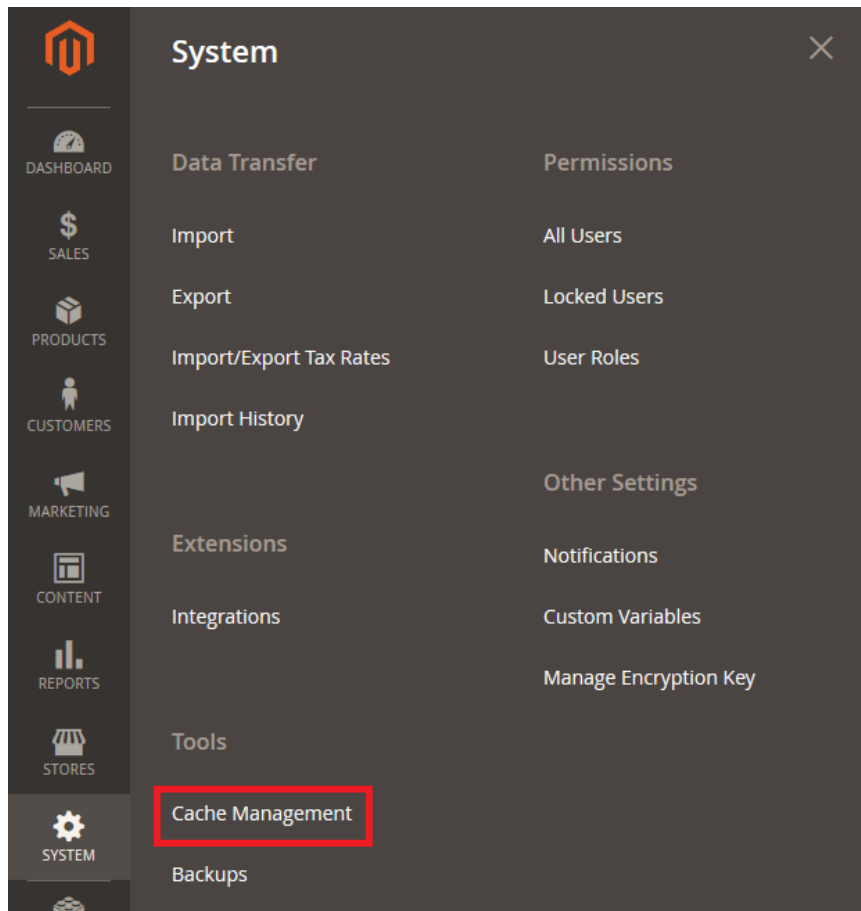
DASHBOARD
$
SALES
PRODUCTS
CUSTOMERS
MARKETING
CONTENT
REPORTS
STORES
SYSTEM

System

×

Data Transfer

Import

Export

Import/Export Tax Rates

Import History

Extensions

Integrations

Tools

Cache Management

Backups

Permissions

All Users

Locked Users

User Roles

Other Settings

Notifications

Custom Variables

Manage Encryption Key